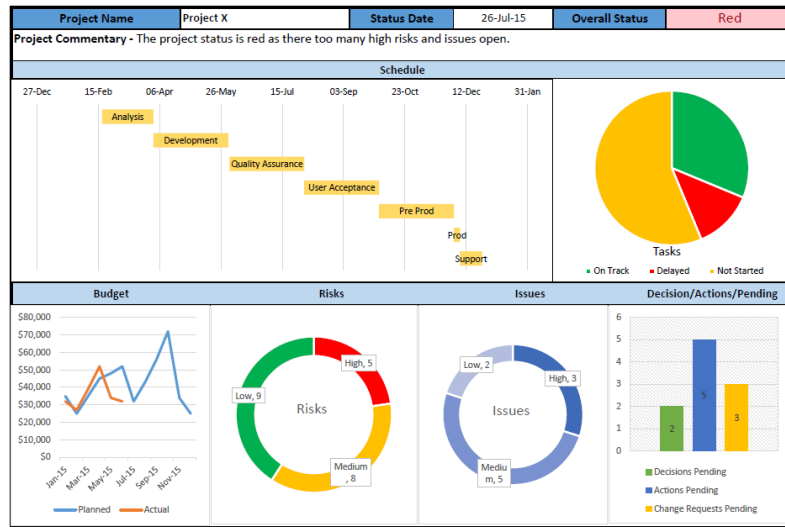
| Project Name | Project X | Status Date | 26-Jul-15 | Overall Status | Red |
|---|---|---|---|---|---|

**Project Commentary -** The project status is red as there too many high risks and issues open.

Schedule

27-Dec 15-Feb 06-Apr 26-May 15-Jul 03-Sep 23-Oct 12-Dec 31-Jan

Analysis
Development
Quality Assurance
User Acceptance
Pre Prod
Prod
Support

Tasks

On Track Delayed Not Started

Budget

$80,000
$70,000
$60,000
$50,000
$40,000
$30,000
$20,000
$10,000
$0

Jan-15 Mar-15 May-15 Jul-15 Sep-15 Nov-15

Planned Actual

Risks

High, 5
Low, 9
Risks
Medium, 8

Issues

Low, 2
High, 3
Issues
Medium, 5

Decision/Actions/Pending

6
5
4
3
2
1
0

2
5
3

Decisions Pending
Actions Pending
Change Requests Pending